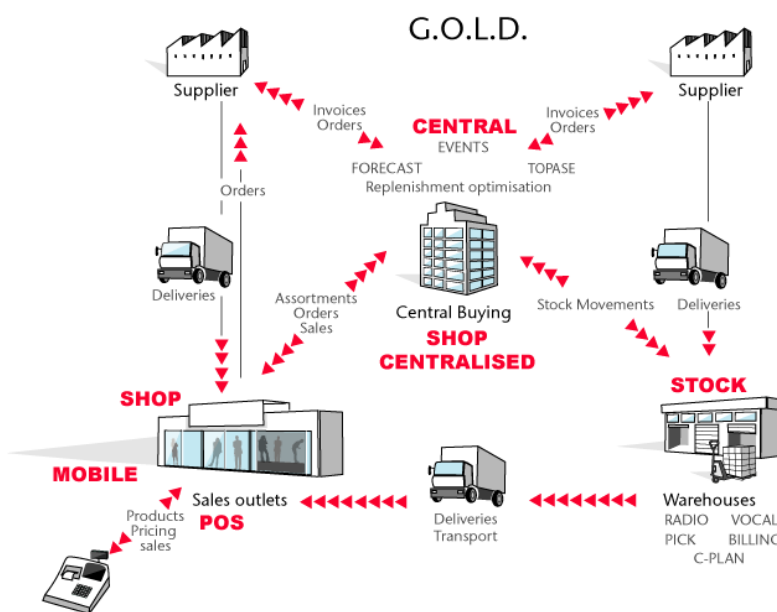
G.O.L.D.

Supplier

Supplier

Invoices
Orders

Invoices
Orders

CENTRAL
EVENTS
FORECAST
TOPASE
Replenishment optimisation

Orders

Deliveries

Assortments
Orders
Sales

Central Buying

Stock Movements

Deliveries

SHOP
CENTRALISED

SHOP

STOCK

MOBILE

Sales outlets
POS

Products
Pricing
sales

Deliveries
Transport

Warehouses
RADIO
VOCAL
PICK
BILLING
C-PLAN